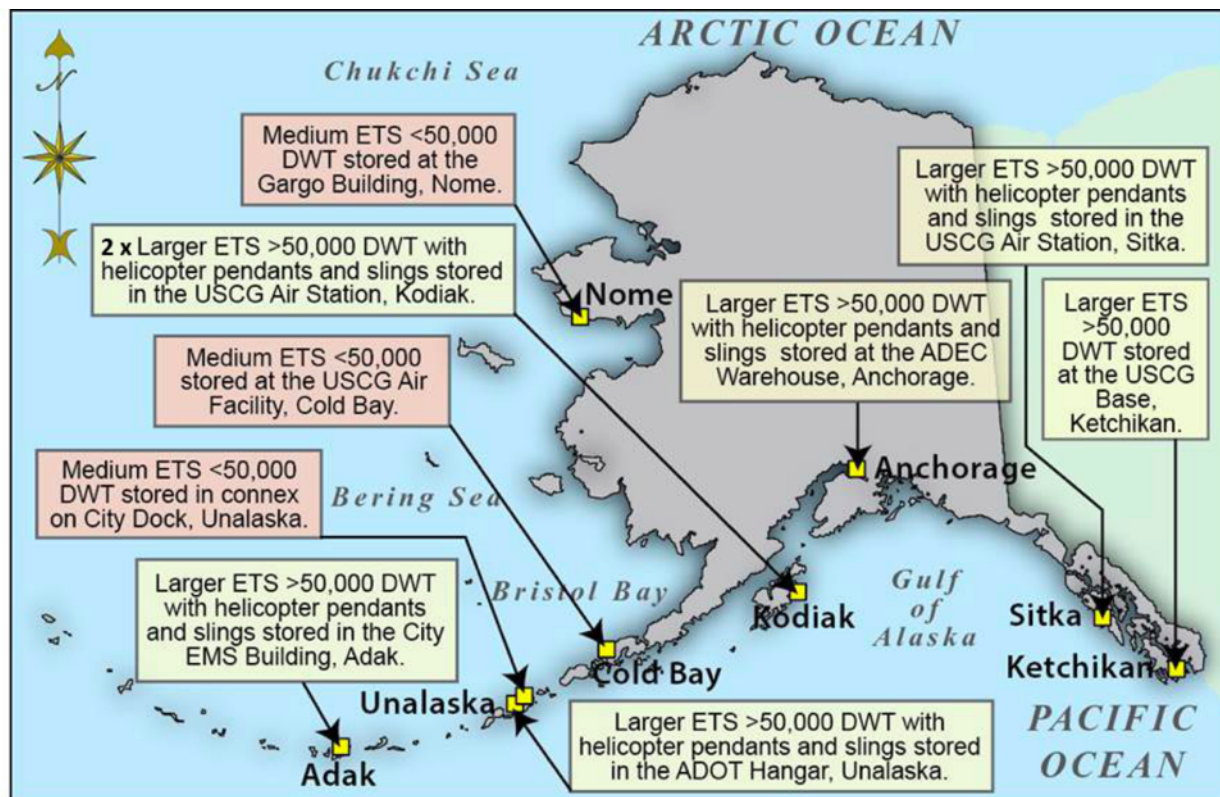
ARCTIC OCEAN

N

Chukchi Sea

Medium ETS <50,000 DWT stored at the Gargo Building, Nome.

2 x Larger ETS >50,000 DWT with helicopter pendants and slings stored in the USCG Air Station, Kodiak.

Larger ETS >50,000 DWT with helicopter pendants and slings stored in the USCG Air Station, Sitka.

Larger ETS >50,000 DWT stored at the USCG Base, Ketchikan.

Nome

Larger ETS >50,000 DWT with helicopter pendants and slings stored at the ADEC Warehouse, Anchorage.

Medium ETS <50,000 stored at the USCG Air Facility, Cold Bay.

Medium ETS <50,000 DWT stored in connex on City Dock, Unalaska.

Bering Sea

Anchorage

Larger ETS >50,000 DWT with helicopter pendants and slings stored in the City EMS Building, Adak.

Bristol Bay

Gulf of Alaska

Kodiak

Sitka

Ketchikan

Cold Bay

Unalaska

Adak

Larger ETS >50,000 DWT with helicopter pendants and slings stored in the ADOT Hangar, Unalaska.

PACIFIC OCEAN